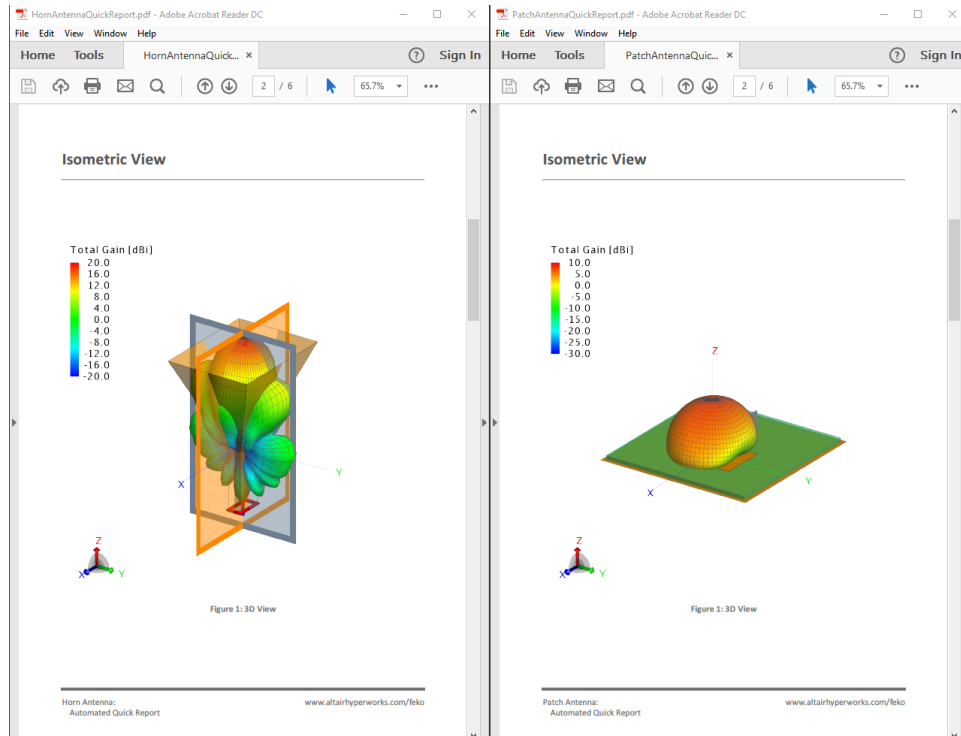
HornAntennaQuickReport.pdf - Adobe Acrobat Reader DC

File Edit View Window Help

Home Tools HornAntennaQuick... ×

Sign In

2 / 6

65.7%

Isometric View

Total Gain [dBi]
20.0
16.0
12.0
8.0
4.0
0.0
-4.0
-8.0
-12.0
-16.0
-20.0

X

Y

Z

X

Y

Figure 1: 3D View

Horn Antenna:
Automated Quick Report

www.altairhyperworks.com/feko

PatchAntennaQuickReport.pdf - Adobe Acrobat Reader DC

File Edit View Window Help

Home Tools PatchAntennaQuic... ×

Sign In

2 / 6

65.7%

Isometric View

Total Gain [dBi]
10.0
5.0
0.0
-5.0
-10.0
-15.0
-20.0
-25.0
-30.0

Z

X

Y

Z

X

Y

Figure 1: 3D View

Patch Antenna:
Automated Quick Report

www.altairhyperworks.com/feko